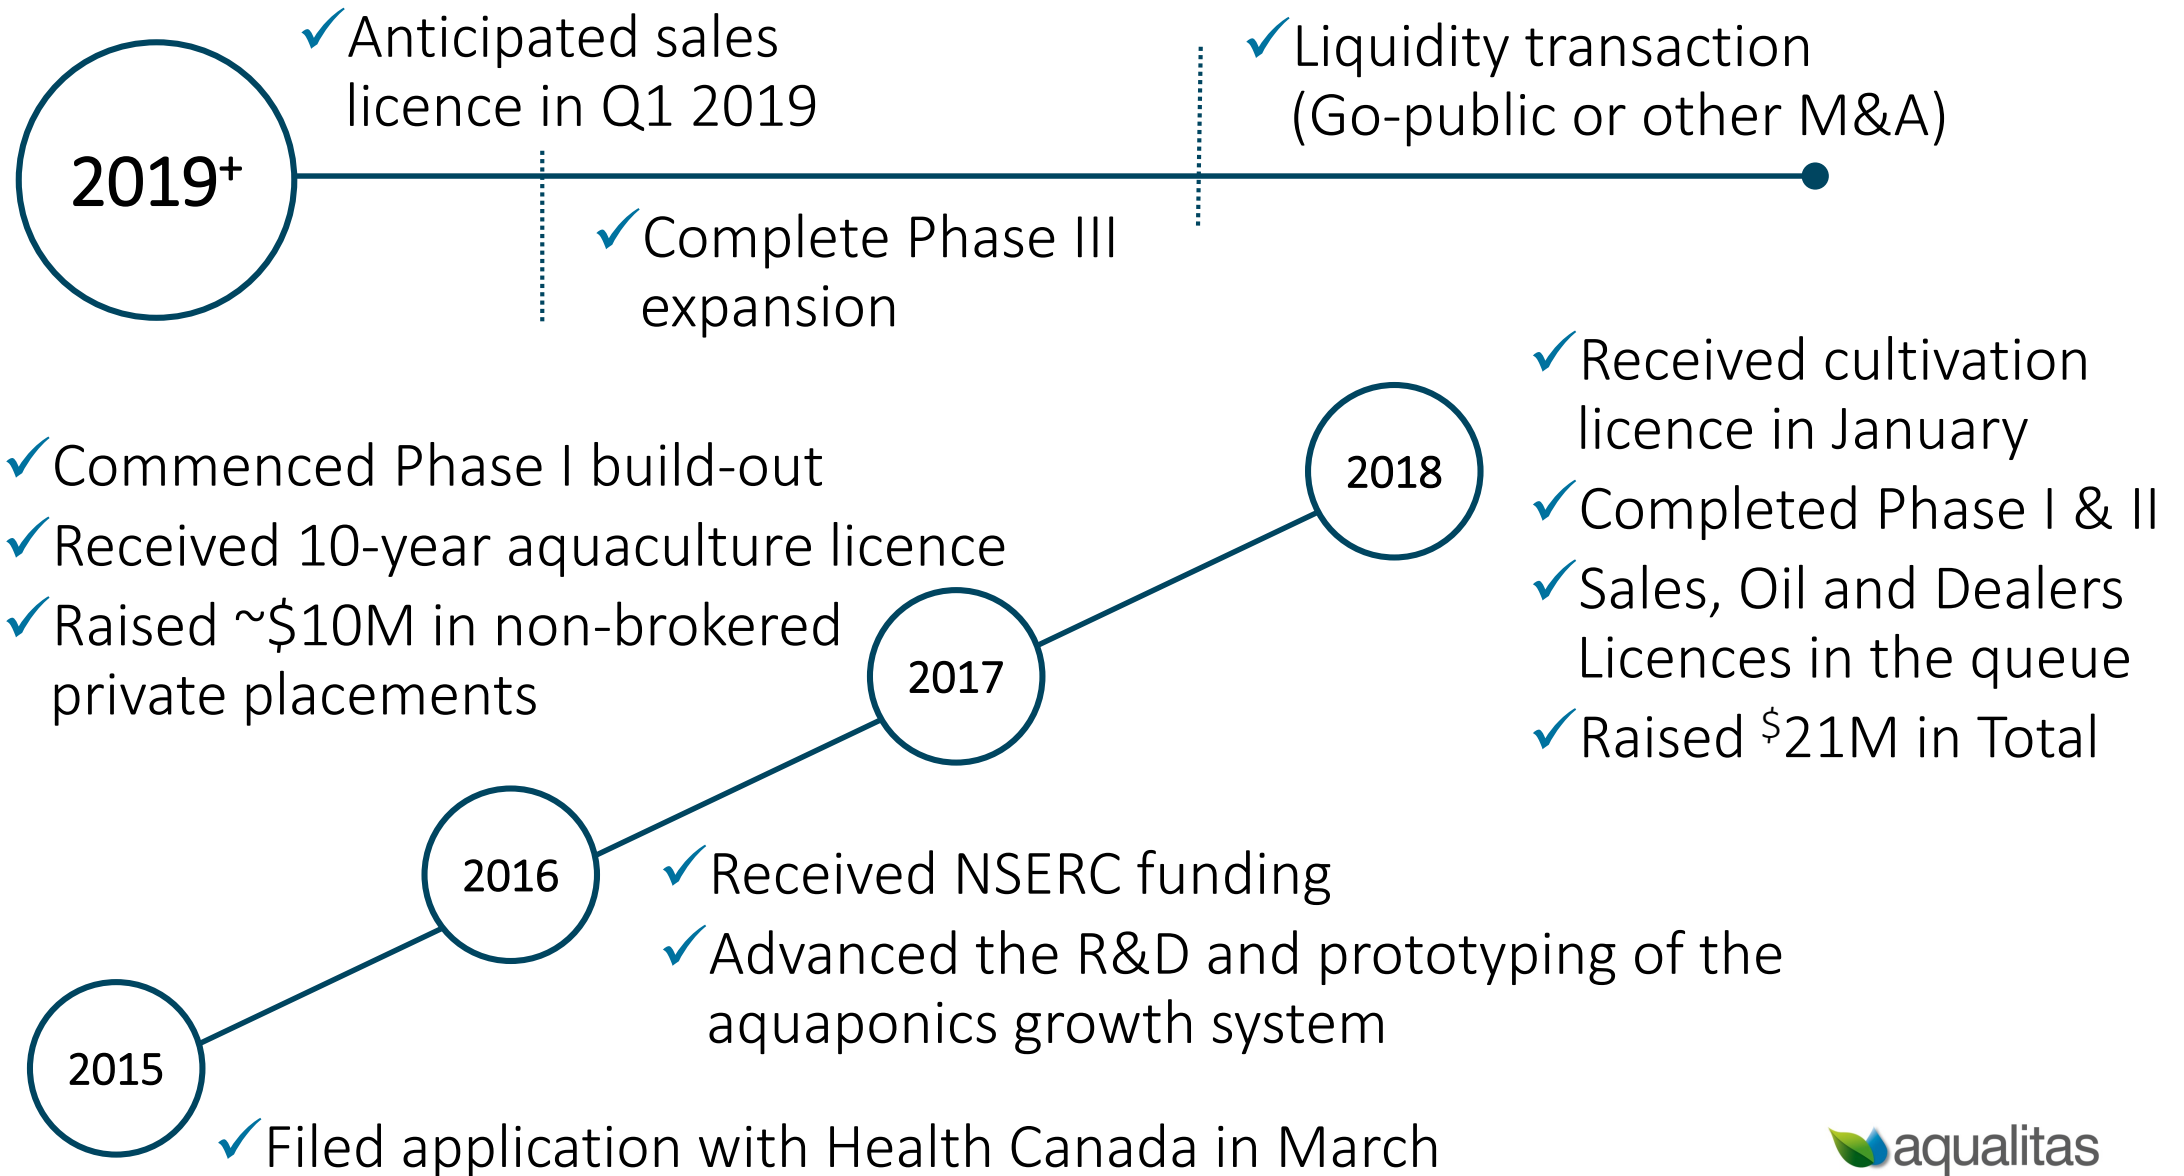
$2019^+$

✓Anticipated sales licence in Q1 2019

✓Complete Phase III expansion

✓Liquidity transaction (Go-public or other M&A)

✓Received cultivation licence in January

✓Completed Phase I & II

✓Sales, Oil and Dealers Licences in the queue

✓Raised $^\$$21M in Total

2018

✓Commenced Phase I build-out

✓Received 10-year aquaculture licence

✓Raised ~$10M in non-brokered private placements

2017

2016

✓Received NSERC funding

✓Advanced the R&D and prototyping of the aquaponics growth system

2015

✓Filed application with Health Canada in March

aqualitas